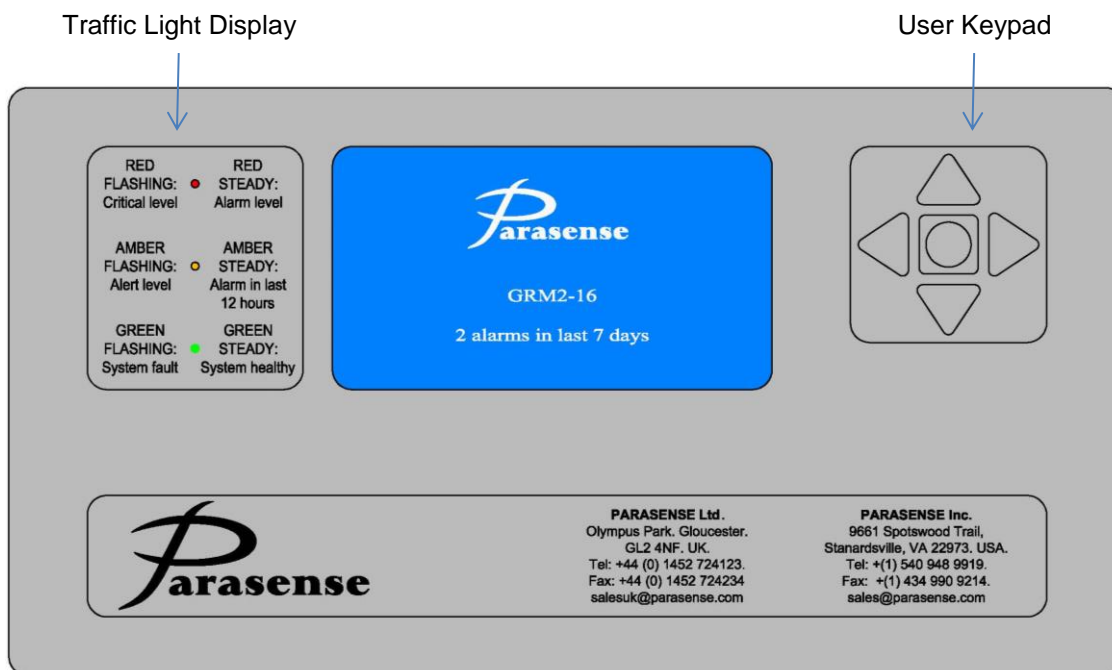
Traffic Light Display

User Keypad

RED FLASHING: Critical level

RED STEADY: Alarm level

AMBER FLASHING: Alert level

AMBER STEADY: Alarm in last 12 hours

GREEN FLASHING: System fault

GREEN STEADY: System healthy

Parasense

GRM2-16

2 alarms in last 7 days

Parasense

PARASENSE Ltd.
Olympus Park. Gloucester.
GL2 4NF. UK.
Tel: +44 (0) 1452 724123.
Fax: +44 (0) 1452 724234
salesuk@parasense.com

PARASENSE Inc.
9661 Spotswood Trail,
Stanardsville, VA 22973. USA.
Tel: +(1) 540 948 9919.
Fax: +(1) 434 990 9214.
sales@parasense.com